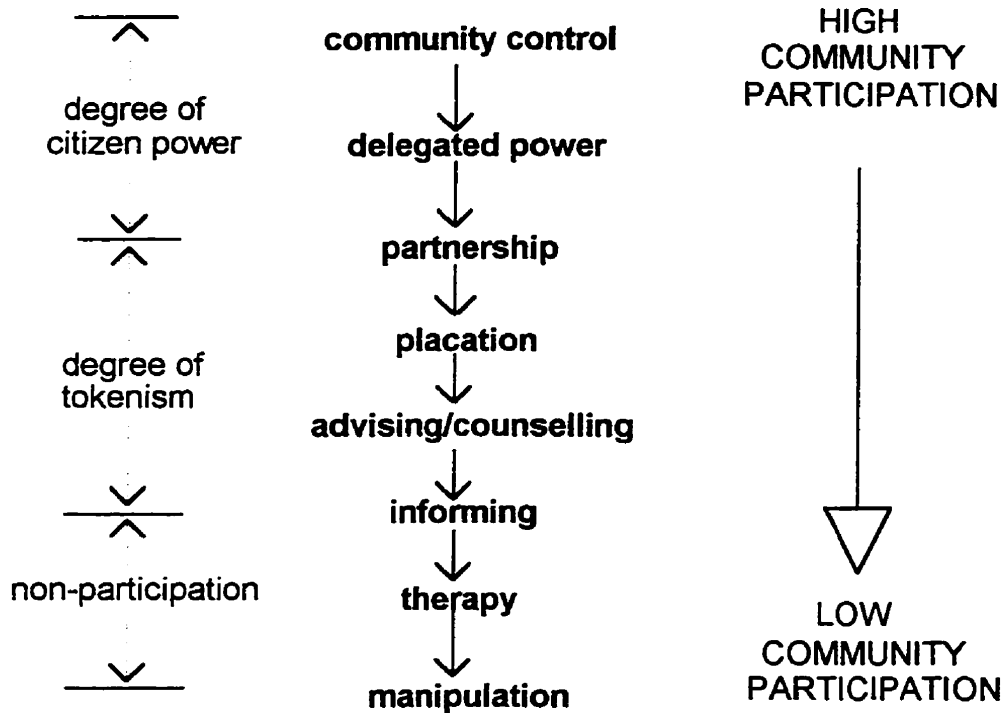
degree of citizen power

degree of tokenism

non-participation

community control
delegated power
partnership
placation
advising/counselling
informing
therapy
manipulation

HIGH COMMUNITY PARTICIPATION

LOW COMMUNITY PARTICIPATION